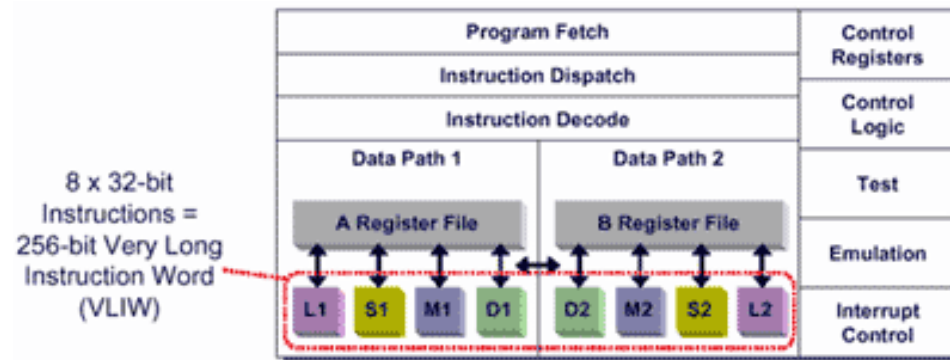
8 x 32-bit Instructions = 256-bit Very Long Instruction Word (VLIW)

Program Fetch

Instruction Dispatch

Instruction Decode

Data Path 1

Data Path 2

A Register File

B Register File

L1 S1 M1 D1 D2 M2 S2 L2

Control Registers

Control Logic

Test

Emulation

Interrupt Control